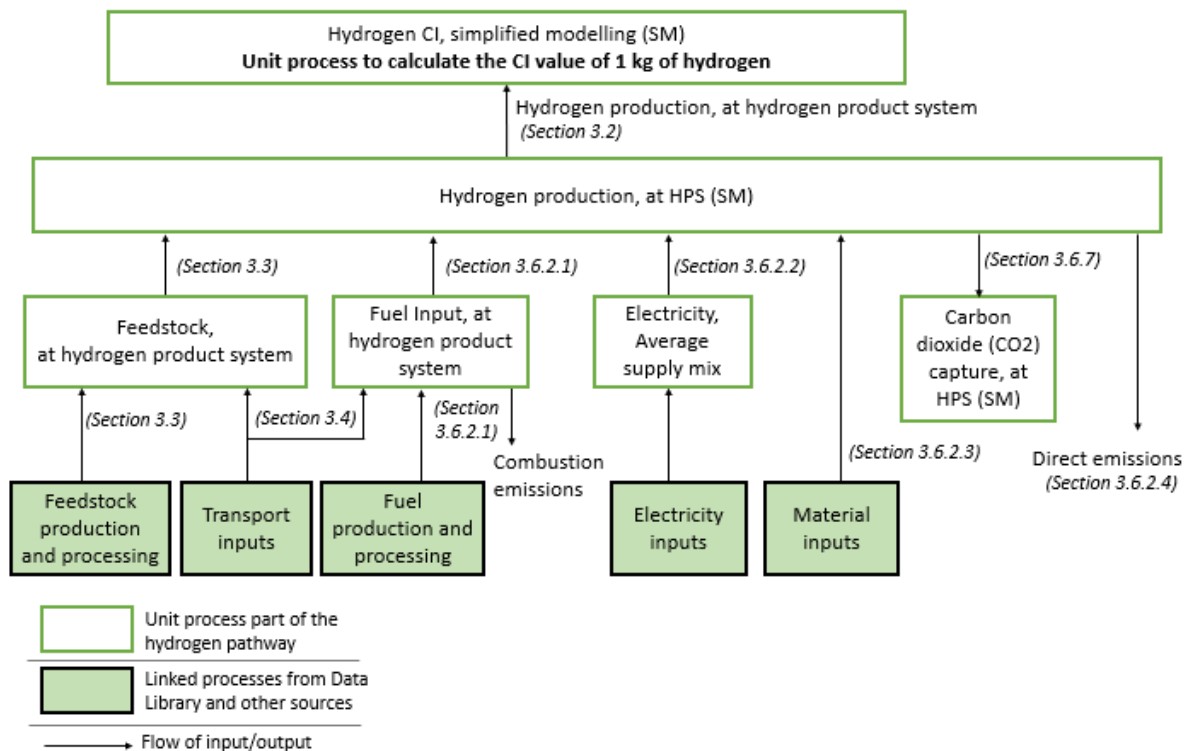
Hydrogen CI, simplified modelling (SM)
**Unit process to calculate the CI value of 1 kg of hydrogen**

Hydrogen production, at hydrogen product system
*(Section 3.2)*

Hydrogen production, at HPS (SM)

*(Section 3.3)*

*(Section 3.6.2.1)*

*(Section 3.6.2.2)*

*(Section 3.6.7)*

Feedstock, at hydrogen product system

Fuel Input, at hydrogen product system

Electricity, Average supply mix

Carbon dioxide (CO2) capture, at HPS (SM)

*(Section 3.3)*

*(Section 3.4)*

*(Section 3.6.2.1)*

Combustion emissions

*(Section 3.6.2.3)*

Direct emissions
*(Section 3.6.2.4)*

Feedstock production and processing

Transport inputs

Fuel production and processing

Electricity inputs

Material inputs

Unit process part of the hydrogen pathway

Linked processes from Data Library and other sources

Flow of input/output